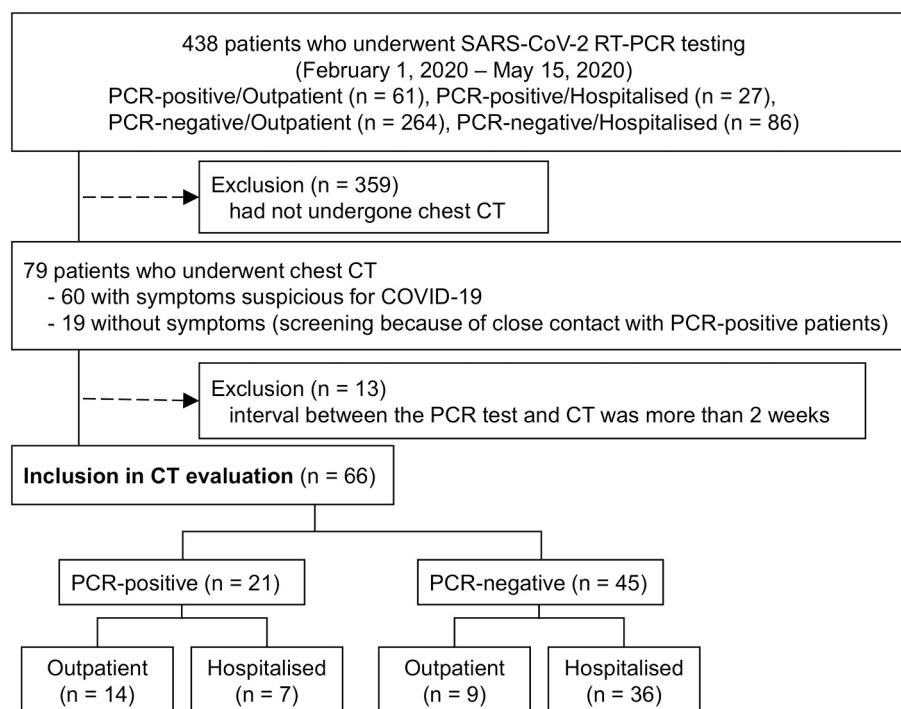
438 patients who underwent SARS-CoV-2 RT-PCR testing
(February 1, 2020 – May 15, 2020)
PCR-positive/Outpatient (n = 61), PCR-positive/Hospitalised (n = 27),
PCR-negative/Outpatient (n = 264), PCR-negative/Hospitalised (n = 86)

Exclusion (n = 359)
had not undergone chest CT

79 patients who underwent chest CT
- 60 with symptoms suspicious for COVID-19
- 19 without symptoms (screening because of close contact with PCR-positive patients)

Exclusion (n = 13)
interval between the PCR test and CT was more than 2 weeks

**Inclusion in CT evaluation** (n = 66)

PCR-positive (n = 21)

PCR-negative (n = 45)

Outpatient
(n = 14)

Hospitalised
(n = 7)

Outpatient
(n = 9)

Hospitalised
(n = 36)